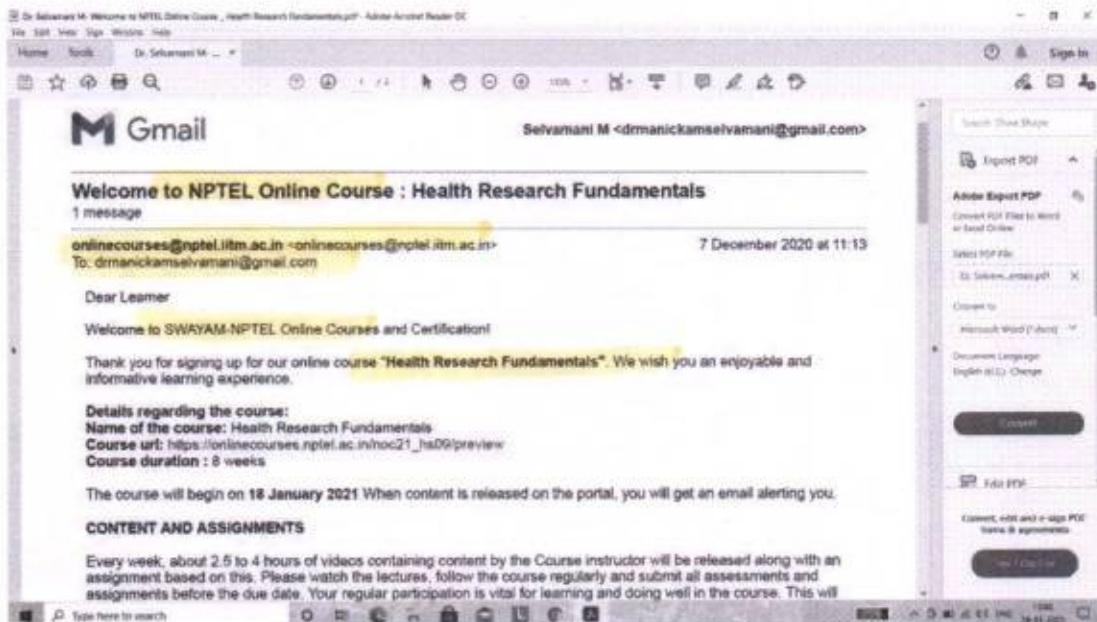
Dr. Selvamani M- Welcome to NPTEL Online Course _ Health Research Fundamentals.pdf - Adobe Acrobat Reader DC
File Edit View Sign Window Help
Home Tools Dr. Selvamani M ...
Sign In

Gmail

Selvamani M <drmanickamselvamani@gmail.com>

Welcome to NPTEL Online Course : Health Research Fundamentals
1 message

onlinecourses@nptel.iitm.ac.in <onlinecourses@nptel.iitm.ac.in>
To: drmanickamselvamani@gmail.com

7 December 2020 at 11:13

Dear Learner

Welcome to SWAYAM-NPTEL Online Courses and Certification!

Thank you for signing up for our online course "Health Research Fundamentals". We wish you an enjoyable and informative learning experience.

Details regarding the course:
Name of the course: Health Research Fundamentals
Course url: https://onlinecourses.nptel.ac.in/noc21_hs09/preview
Course duration : 8 weeks

The course will begin on 18 January 2021 When content is released on the portal, you will get an email alerting you.

CONTENT AND ASSIGNMENTS

Every week, about 2.5 to 4 hours of videos containing content by the Course instructor will be released along with an assignment based on this. Please watch the lectures, follow the course regularly and submit all assessments and assignments before the due date. Your regular participation is vital for learning and doing well in the course. This will

Search Show Shape
Export PDF
Adobe Export PDF
Convert PDF Files to Word or Excel Online
Select PDF File
Dr. Selvam...email.pdf
Convert to
Microsoft Word (*.docx)
Document Language:
English (U.S.) Change
Convert
Edit PDF
Convert, edit and e-sign PDF forms & agreements
Free 7-Day Trial

Type here to search